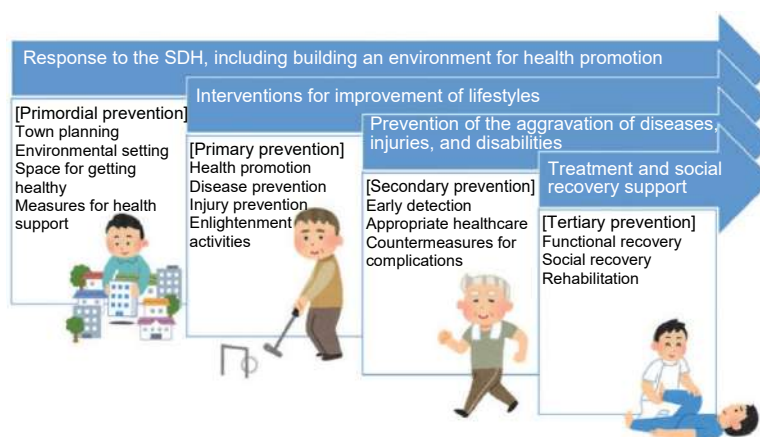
Response to the SDH, including building an environment for health promotion

[Primordial prevention]
Town planning
Environmental setting
Space for getting healthy
Measures for health support

Interventions for improvement of lifestyles

[Primary prevention]
Health promotion
Disease prevention
Injury prevention
Enlightenment activities

Prevention of the aggravation of diseases, injuries, and disabilities

[Secondary prevention]
Early detection
Appropriate healthcare
Countermeasures for complications

Treatment and social recovery support

[Tertiary prevention]
Functional recovery
Social recovery
Rehabilitation